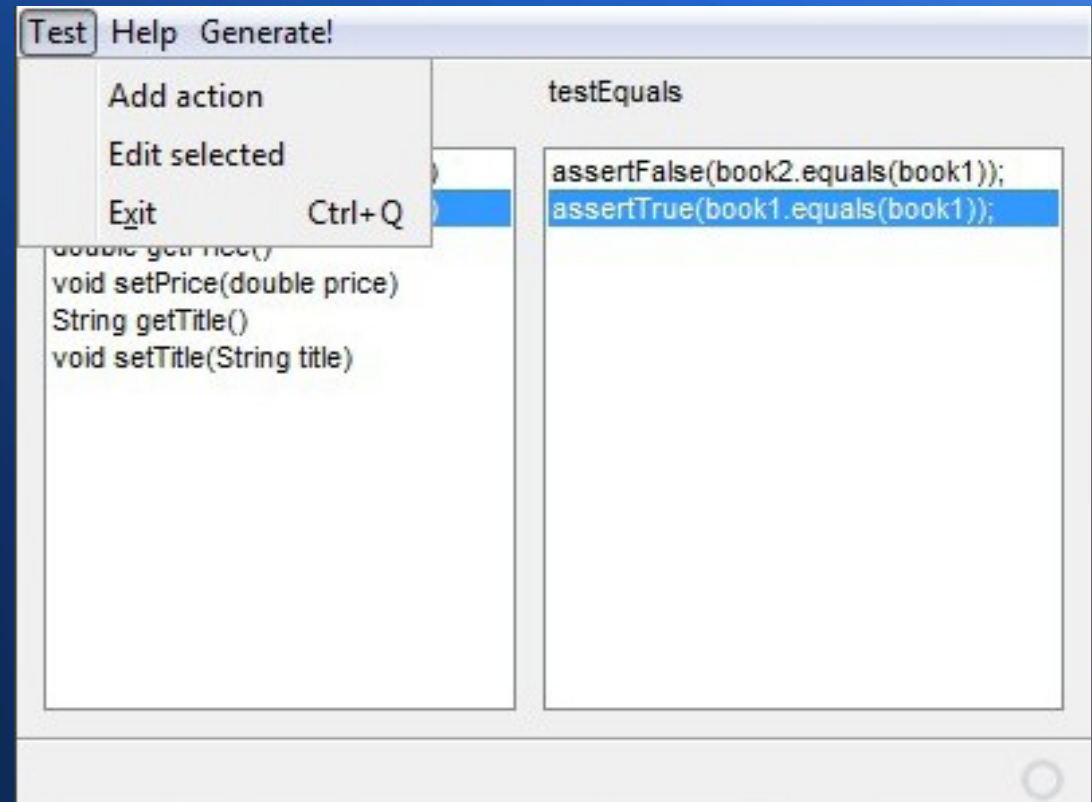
Test Help Generate!

Add action
Edit selected
Exit Ctrl+Q

testEquals

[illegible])
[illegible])
double getPrice()
void setPrice(double price)
String getTitle()
void setTitle(String title)

assertFalse(book2.equals(book1));
assertTrue(book1.equals(book1));